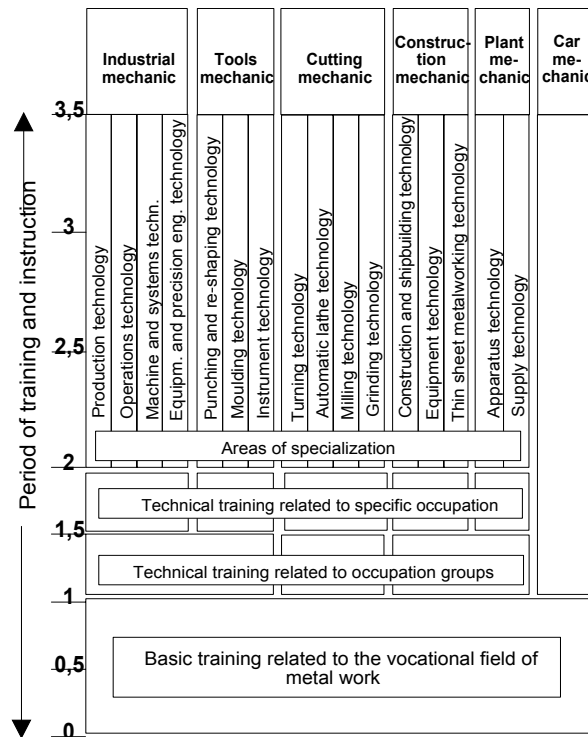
Industrial mechanic

Tools mechanic

Cutting mechanic

Construction mechanic

Plant mechanic

Car mechanic

3,5

3

2,5

2

1,5

1

0,5

0

Period of training and instruction

Production technology

Operations technology

Machine and systems techn.

Equipm. and precision eng. technology

Punching and re-shaping technology

Moulding technology

Instrument technology

Turning technology

Automatic lathe technology

Milling technology

Grinding technology

Construction and shipbuilding technology

Equipment technology

Thin sheet metalworking technology

Apparatus technology

Supply technology

Areas of specialization

Technical training related to specific occupation

Technical training related to occupation groups

Basic training related to the vocational field of metal work